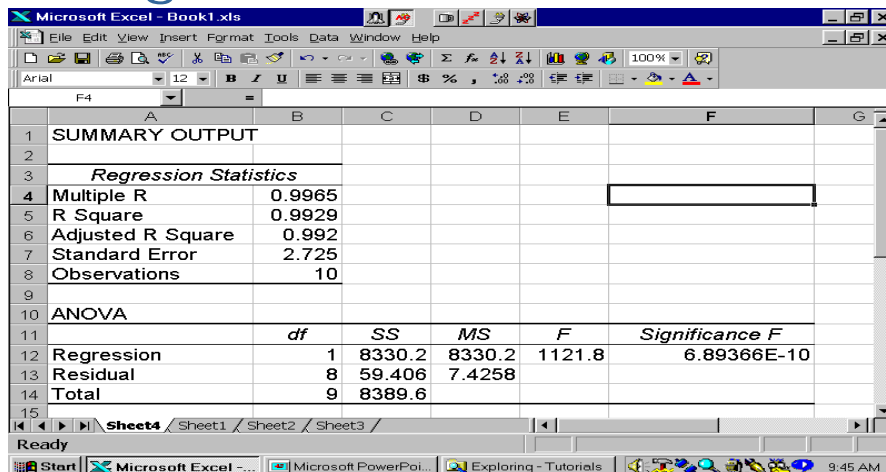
Microsoft Excel - Book1.xls

File Edit View Insert Format Tools Data Window Help

100%

Arial 12 B I U $ %

F4 =

| | A | B | C | D | E | F | G |
|---|---|---|---|---|---|---|---|
| 1 | SUMMARY OUTPUT | | | | | | |
| 2 | | | | | | | |
| 3 | Regression Statistics | | | | | | |
| 4 | Multiple R | 0.9965 | | | | | |
| 5 | R Square | 0.9929 | | | | | |
| 6 | Adjusted R Square | 0.992 | | | | | |
| 7 | Standard Error | 2.725 | | | | | |
| 8 | Observations | 10 | | | | | |
| 9 | | | | | | | |
| 10 | ANOVA | | | | | | |
| 11 | | df | SS | MS | F | Significance F | |
| 12 | Regression | 1 | 8330.2 | 8330.2 | 1121.8 | 6.89366E-10 | |
| 13 | Residual | 8 | 59.406 | 7.4258 | | | |
| 14 | Total | 9 | 8389.6 | | | | |
| 15 | | | | | | | |

Sheet4 Sheet1 Sheet2 Sheet3

Ready

Start Microsoft Excel -... Microsoft PowerPoi... Exploring - Tutorials 9:45 AM